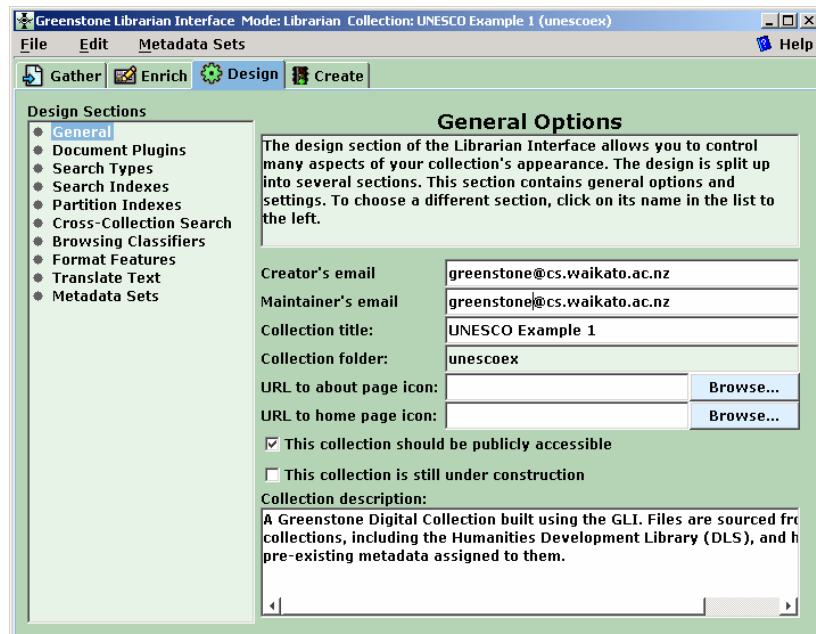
Greenstone Librarian Interface Mode: Librarian Collection: UNESCO Example 1 (unescoex)

File Edit Metadata Sets

Help

Gather Enrich Design Create

Design Sections

General
Document Plugins
Search Types
Search Indexes
Partition Indexes
Cross-Collection Search
Browsing Classifiers
Format Features
Translate Text
Metadata Sets

General Options

The design section of the Librarian Interface allows you to control many aspects of your collection's appearance. The design is split up into several sections. This section contains general options and settings. To choose a different section, click on its name in the list to the left.

Creator's email greenstone@cs.waikato.ac.nz
Maintainer's email greenstone@cs.waikato.ac.nz
Collection title: UNESCO Example 1
Collection folder: unescoex
URL to about page icon: Browse...
URL to home page icon: Browse...

☑ This collection should be publicly accessible

☐ This collection is still under construction

Collection description:

A Greenstone Digital Collection built using the GLI. Files are sourced fro collections, including the Humanities Development Library (DLS), and h pre-existing metadata assigned to them.